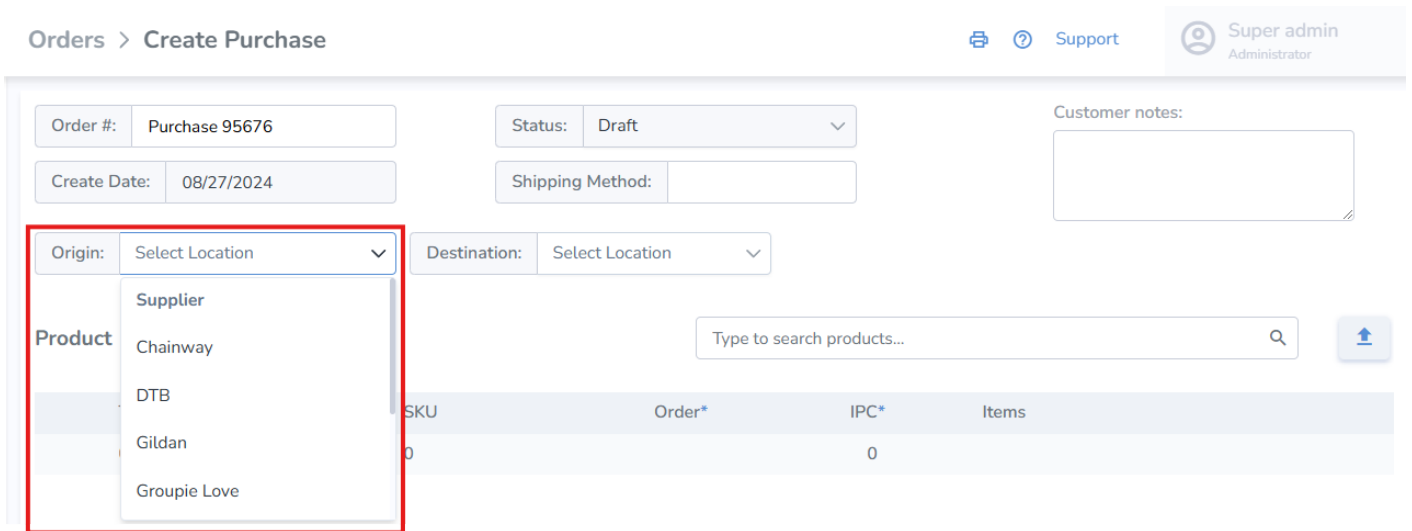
Orders > Create Purchase

Support

Super admin
Administrator

Order #: Purchase 95676

Status: Draft

Customer notes:

Create Date: 08/27/2024

Shipping Method:

Origin: Select Location

Destination: Select Location

Supplier
Chainway
DTB
Gildan
Groupie Love

Product

Type to search products...

| SKU | Order* | IPC* | Items |
|---|---|---|---|
| 0 | | 0 | |